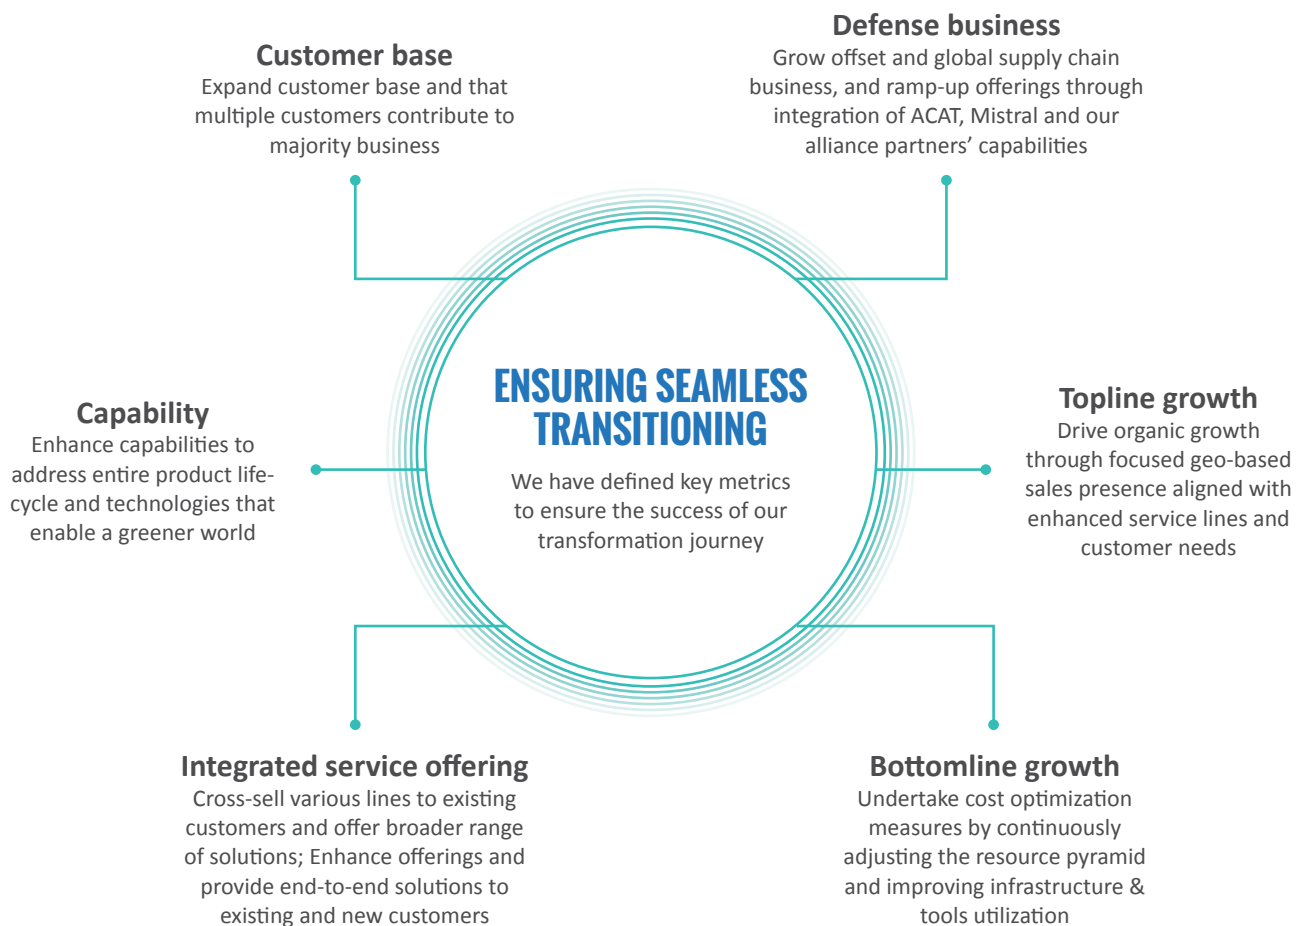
Customer base
Expand customer base and that multiple customers contribute to majority business

Defense business
Grow offset and global supply chain business, and ramp-up offerings through integration of ACAT, Mistral and our alliance partners' capabilities

Capability
Enhance capabilities to address entire product life-cycle and technologies that enable a greener world

ENSURING SEAMLESS TRANSITIONING
We have defined key metrics to ensure the success of our transformation journey

Topline growth
Drive organic growth through focused geo-based sales presence aligned with enhanced service lines and customer needs

Integrated service offering
Cross-sell various lines to existing customers and offer broader range of solutions; Enhance offerings and provide end-to-end solutions to existing and new customers

Bottomline growth
Undertake cost optimization measures by continuously adjusting the resource pyramid and improving infrastructure & tools utilization